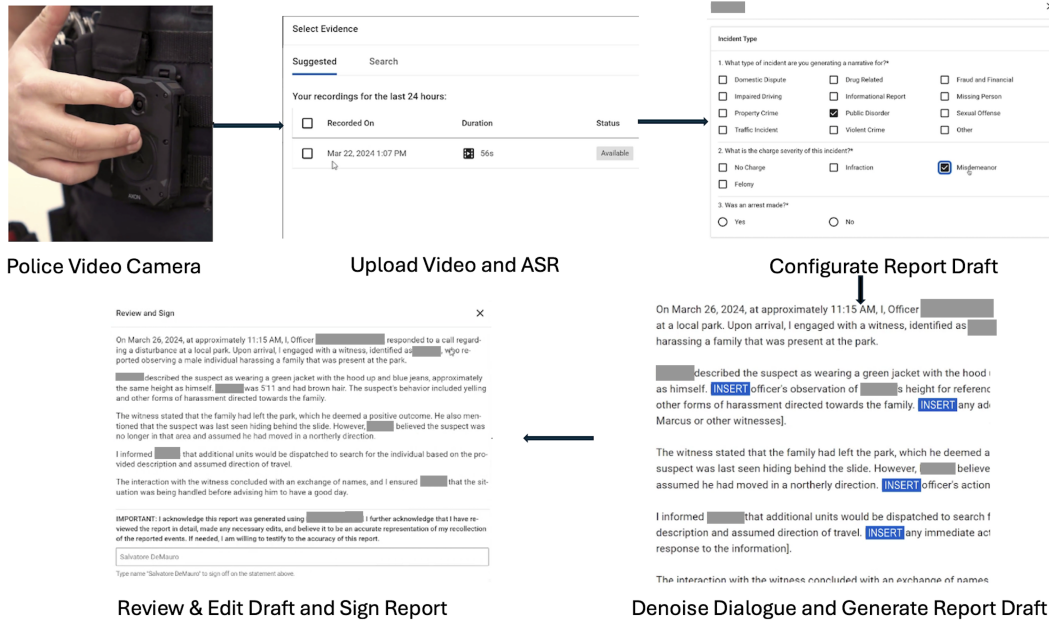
AXON

Police Video Camera

Select Evidence

Suggested Search

Your recordings for the last 24 hours:

| | Recorded On | Duration | Status |
|---|---|---|---|
| | Mar 22, 2024 1:07 PM | 56s | Available |

Upload Video and ASR

Incident Type

1. What type of incident are you generating a narrative for?*

| | | |
|---|---|---|
| Domestic Dispute | Drug Related | Fraud and Financial |
| Impaired Driving | Informational Report | Missing Person |
| Property Crime | Public Disorder | Sexual Offense |
| Traffic Incident | Violent Crime | Other |

2. What is the charge severity of this incident?*

| | | |
|---|---|---|
| No Charge | Infraction | Misdemeanor |
| Felony | | |

3. Was an arrest made?*

Yes No

Configurate Report Draft

Review and Sign

On March 26, 2024, at approximately 11:15 AM, I, Officer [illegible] responded to a call regarding a disturbance at a local park. Upon arrival, I engaged with a witness, identified as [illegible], who reported observing a male individual harassing a family that was present at the park.

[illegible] described the suspect as wearing a green jacket with the hood up and blue jeans, approximately the same height as himself. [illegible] was 5'11 and had brown hair. The suspect's behavior included yelling and other forms of harassment directed towards the family.

The witness stated that the family had left the park, which he deemed a positive outcome. He also mentioned that the suspect was last seen hiding behind the slide. However, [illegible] believed the suspect was no longer in that area and assumed he had moved in a northerly direction.

I informed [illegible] that additional units would be dispatched to search for the individual based on the provided description and assumed direction of travel.

The interaction with the witness concluded with an exchange of names, and I ensured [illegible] that the situation was being handled before advising him to have a good day.

IMPORTANT: I acknowledge this report was generated using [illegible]. I further acknowledge that I have reviewed the report in detail, made any necessary edits, and believe it to be an accurate representation of my recollection of the reported events. If needed, I am willing to testify to the accuracy of this report.

Salvatore DeMauro

Type name "Salvatore DeMauro" to sign off on the statement above.

Review & Edit Draft and Sign Report

On March 26, 2024, at approximately 11:15 AM, I, Officer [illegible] at a local park. Upon arrival, I engaged with a witness, identified as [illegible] harassing a family that was present at the park.

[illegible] described the suspect as wearing a green jacket with the hood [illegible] as himself. INSERT officer's observation of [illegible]s height for referenc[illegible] other forms of harassment directed towards the family. INSERT any ad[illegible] Marcus or other witnesses].

The witness stated that the family had left the park, which he deemed a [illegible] suspect was last seen hiding behind the slide. However, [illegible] believe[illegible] assumed he had moved in a northerly direction. INSERT officer's action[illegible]

I informed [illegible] that additional units would be dispatched to search f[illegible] description and assumed direction of travel. INSERT any immediate act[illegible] response to the information].

The interaction with the witness concluded with an exchange of names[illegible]

Denoise Dialogue and Generate Report Draft